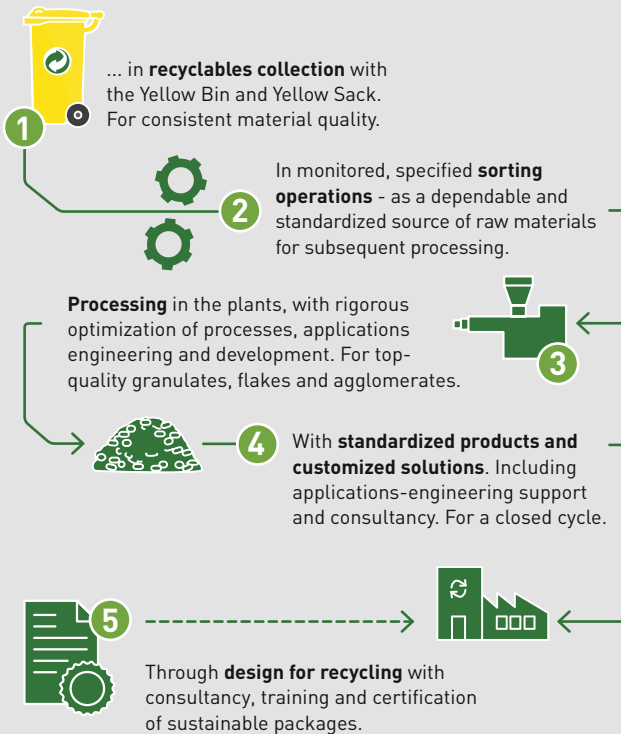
1

... in **recyclables collection** with the Yellow Bin and Yellow Sack. For consistent material quality.

2

In monitored, specified **sorting operations** - as a dependable and standardized source of raw materials for subsequent processing.

**Processing** in the plants, with rigorous optimization of processes, applications engineering and development. For top-quality granulates, flakes and agglomerates.

3

4

With **standardized products and customized solutions**. Including applications-engineering support and consultancy. For a closed cycle.

5

Through **design for recycling** with consultancy, training and certification of sustainable packages.